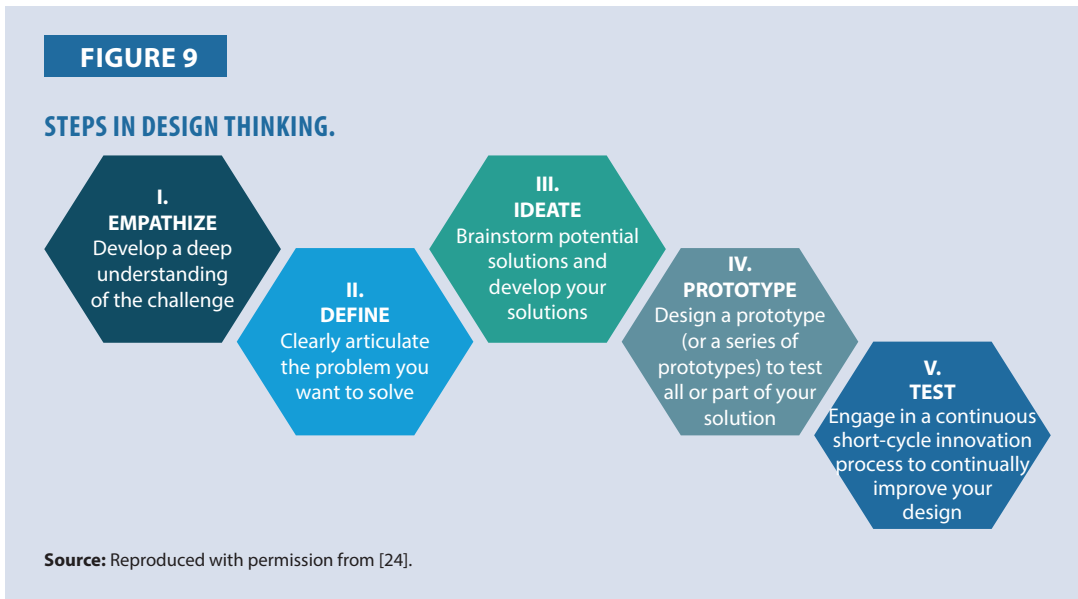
FIGURE 9

STEPS IN DESIGN THINKING.

I.
EMPATHIZE
Develop a deep understanding of the challenge

II.
DEFINE
Clearly articulate the problem you want to solve

III.
IDEATE
Brainstorm potential solutions and develop your solutions

IV.
PROTOTYPE
Design a prototype (or a series of prototypes) to test all or part of your solution

V.
TEST
Engage in a continuous short-cycle innovation process to continually improve your design

**Source:** Reproduced with permission from [24].